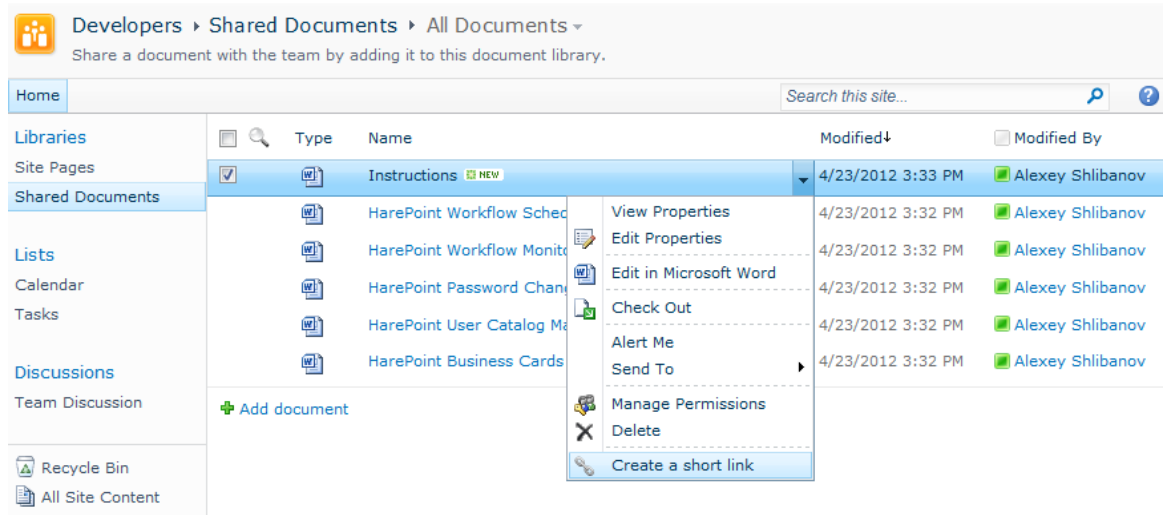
Developers ▸ Shared Documents ▸ All Documents ▾
Share a document with the team by adding it to this document library.

Home

Search this site...

Libraries
Site Pages
Shared Documents

Lists
Calendar
Tasks

Discussions
Team Discussion

Recycle Bin
All Site Content

| | Type | Name | Modified↓ | Modified By |
|---|---|---|---|---|
| | | Instructions NEW | 4/23/2012 3:33 PM | Alexey Shlibanov |
| | | HarePoint Workflow Sched | 4/23/2012 3:32 PM | Alexey Shlibanov |
| | | HarePoint Workflow Monito | 4/23/2012 3:32 PM | Alexey Shlibanov |
| | | HarePoint Password Chan | 4/23/2012 3:32 PM | Alexey Shlibanov |
| | | HarePoint User Catalog Ma | 4/23/2012 3:32 PM | Alexey Shlibanov |
| | | HarePoint Business Cards | 4/23/2012 3:32 PM | Alexey Shlibanov |

Add document

View Properties
Edit Properties
Edit in Microsoft Word
Check Out
Alert Me
Send To
Manage Permissions
Delete
Create a short link